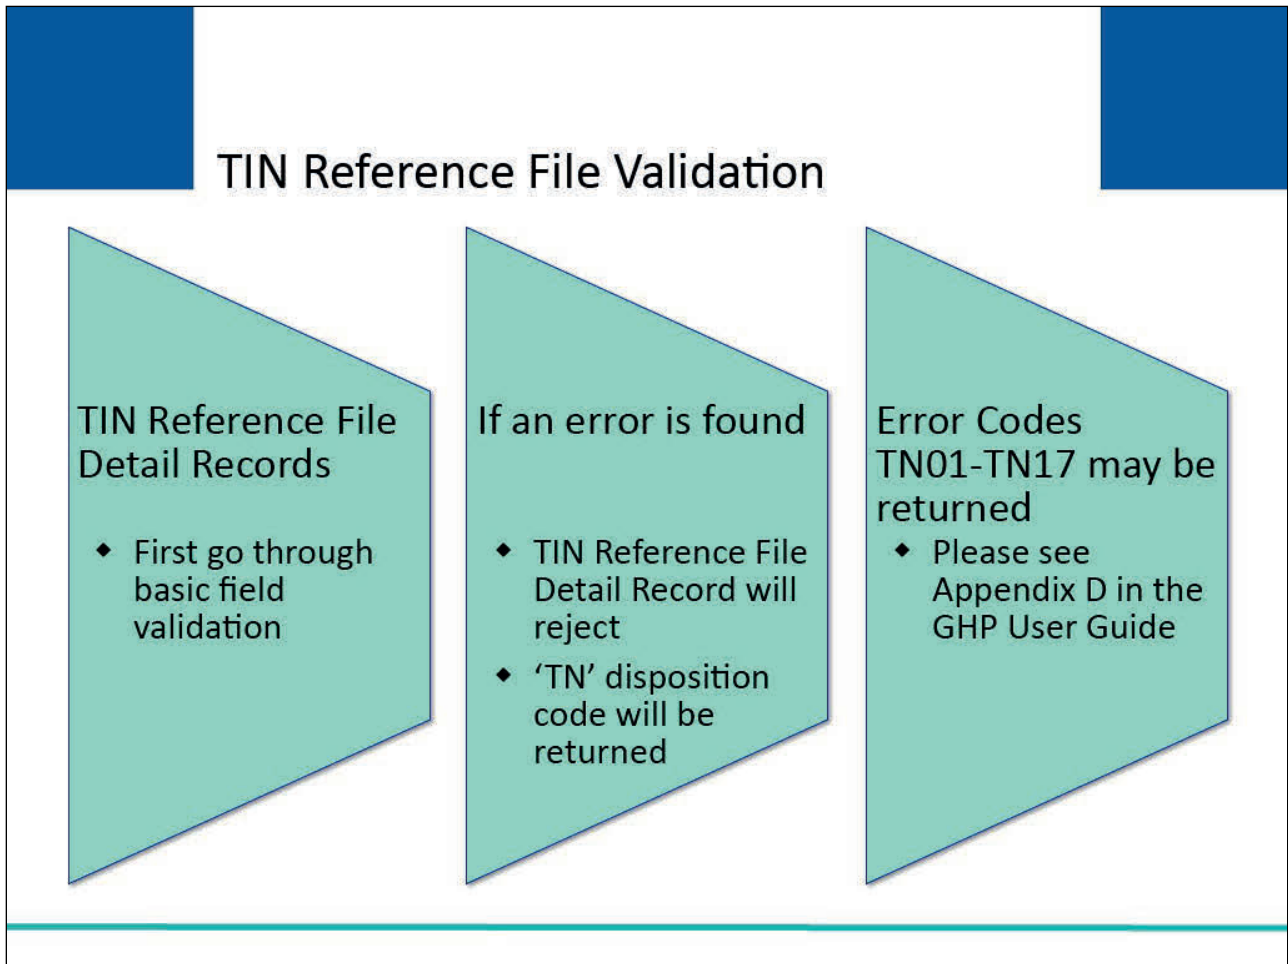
TIN Reference File Validation

TIN Reference File Detail Records

- First go through basic field validation

If an error is found

- TIN Reference File Detail Record will reject
- ‘TN’ disposition code will be returned

Error Codes TN01-TN17 may be returned

- Please see Appendix D in the GHP User Guide